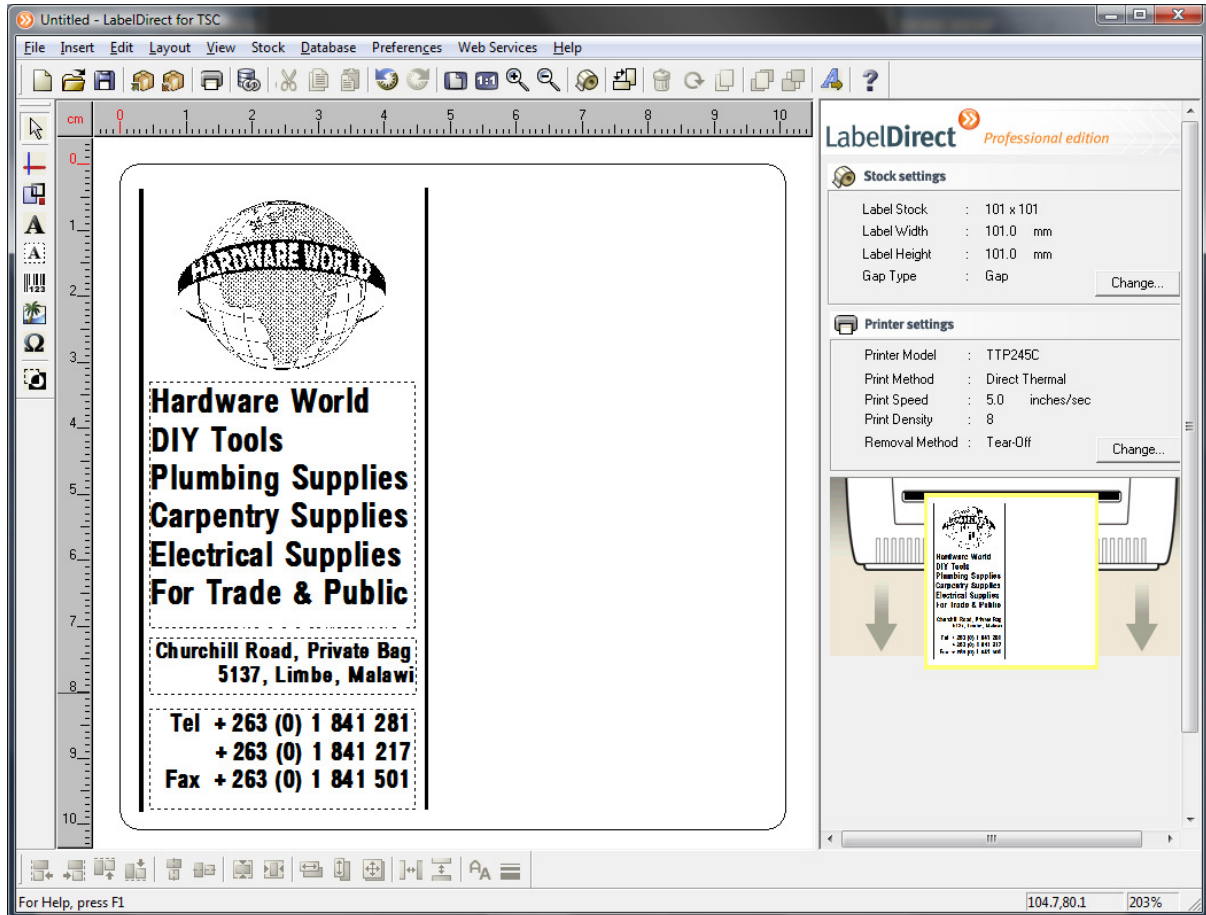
Untitled - LabelDirect for TSC

File Insert Edit Layout View Stock Database Preferences Web Services Help

cm 0 1 2 3 4 5 6 7 8 9 10

0 1 2 3 4 5 6 7 8 9 10

HARDWARE WORLD

Hardware World
DIY Tools
Plumbing Supplies
Carpentry Supplies
Electrical Supplies
For Trade & Public

Churchill Road, Private Bag
5137, Limbe, Malawi

Tel +263 (0) 1 841 281
+263 (0) 1 841 217
Fax +263 (0) 1 841 501

LabelDirect Professional edition

Stock settings

| Label Stock | : | 101 x 101 |
|---|---|---|
| Label Width | : | 101.0 mm |
| Label Height | : | 101.0 mm |
| Gap Type | : | Gap |

Change...

Printer settings

| Printer Model | : | TTP245C |
|---|---|---|
| Print Method | : | Direct Thermal |
| Print Speed | : | 5.0 inches/sec |
| Print Density | : | 8 |
| Removal Method | : | Tear-Off |

Change...

Hardware World
DIY Tools
Plumbing Supplies
Carpentry Supplies
Electrical Supplies
For Trade & Public

For Help, press F1 104.7,80.1 203%